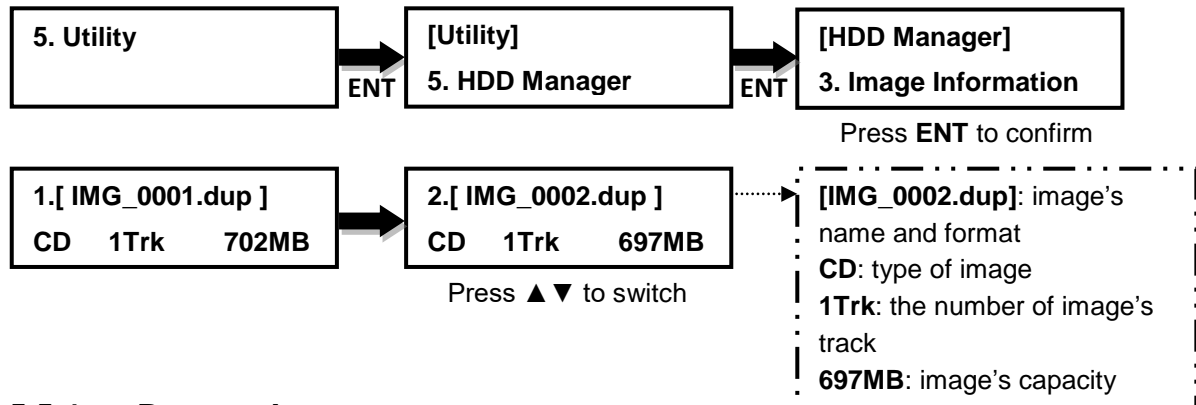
5. Utility

ENT

[Utility]
5. HDD Manager

ENT

[HDD Manager]
3. Image Information

Press **ENT** to confirm

1.[ IMG_0001.dup ]
CD 1Trk 702MB

2.[ IMG_0002.dup ]
CD 1Trk 697MB

Press ▲▼ to switch

**[IMG_0002.dup]**: image's name and format
**CD**: type of image
**1Trk**: the number of image's track
**697MB**: image's capacity